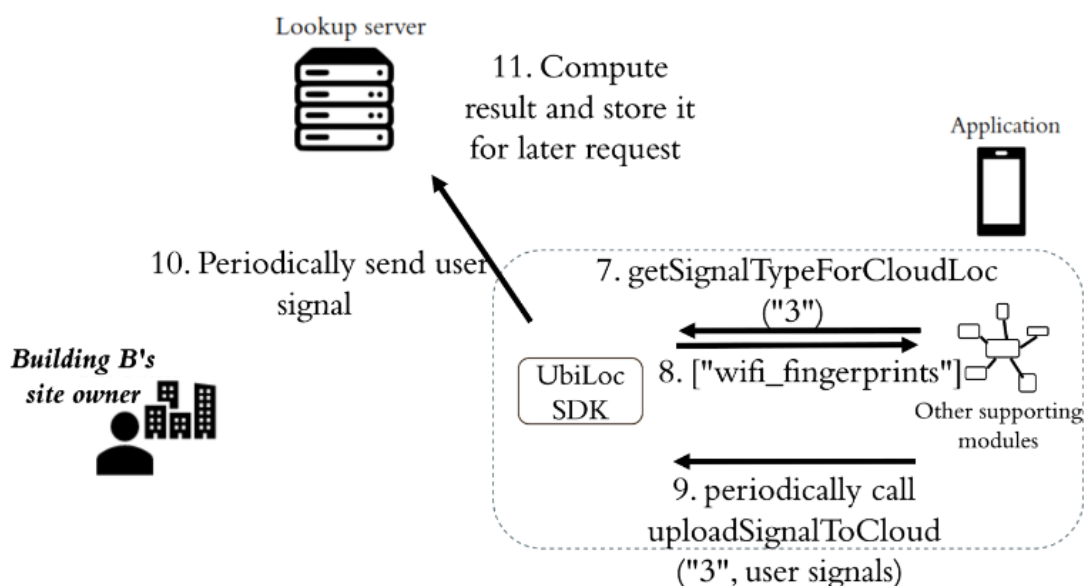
Lookup server

11. Compute result and store it for later request

Application

10. Periodically send user signal

7. getSignalTypeForCloudLoc ("3")

Building B's site owner

UbiLoc SDK

8. ["wifi_fingerprints"]

Other supporting modules

9. periodically call uploadSignalToCloud ("3", user signals)